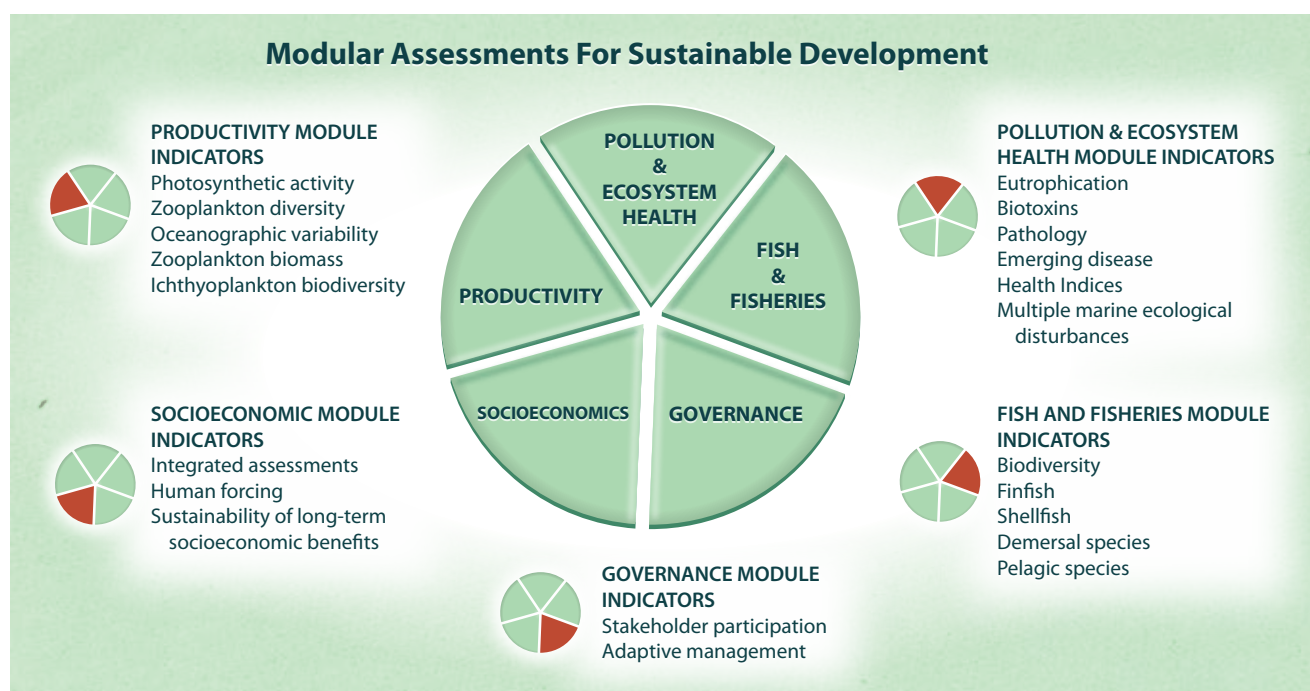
Modular Assessments For Sustainable Development

PRODUCTIVITY MODULE INDICATORS
Photosynthetic activity
Zooplankton diversity
Oceanographic variability
Zooplankton biomass
Ichthyoplankton biodiversity

POLLUTION & ECOSYSTEM HEALTH

FISH & FISHERIES

PRODUCTIVITY

SOCIOECONOMICS

GOVERNANCE

POLLUTION & ECOSYSTEM HEALTH MODULE INDICATORS
Eutrophication
Biotoxins
Pathology
Emerging disease
Health Indices
Multiple marine ecological disturbances

SOCIOECONOMIC MODULE INDICATORS
Integrated assessments
Human forcing
Sustainability of long-term socioeconomic benefits

FISH AND FISHERIES MODULE INDICATORS
Biodiversity
Finfish
Shellfish
Demersal species
Pelagic species

GOVERNANCE MODULE INDICATORS
Stakeholder participation
Adaptive management